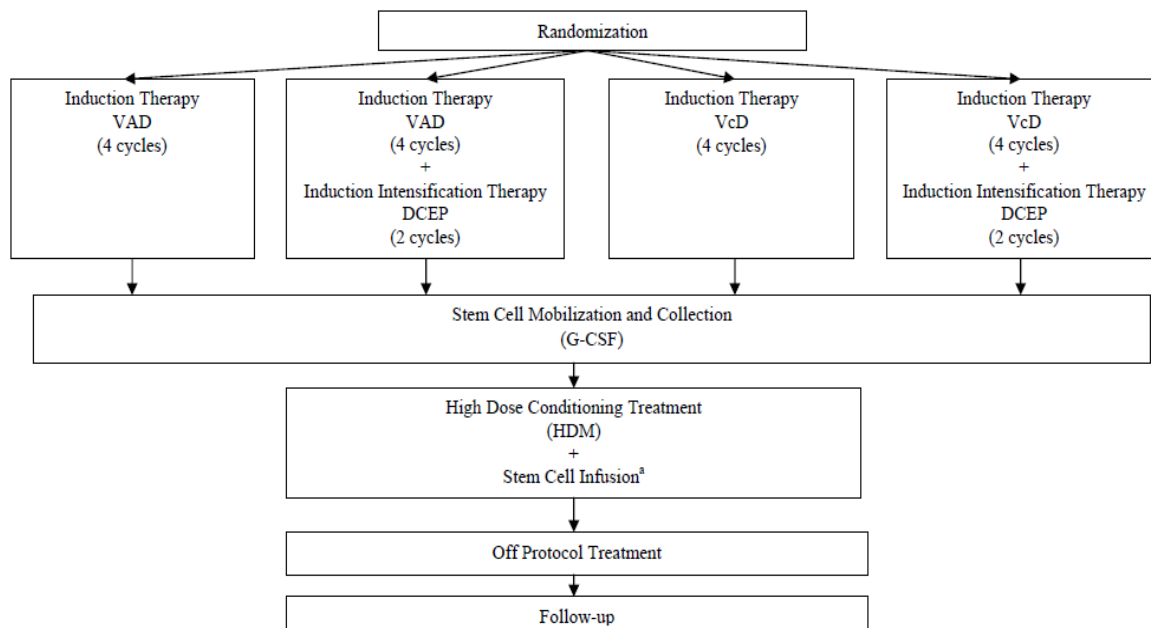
Randomization

Induction Therapy
VAD
(4 cycles)

Induction Therapy
VAD
(4 cycles)
+
Induction Intensification Therapy
DCEP
(2 cycles)

Induction Therapy
VcD
(4 cycles)

Induction Therapy
VcD
(4 cycles)
+
Induction Intensification Therapy
DCEP
(2 cycles)

Stem Cell Mobilization and Collection
(G-CSF)

High Dose Conditioning Treatment
(HDM)
+
Stem Cell Infusion$^{a}$

Off Protocol Treatment

Follow-up